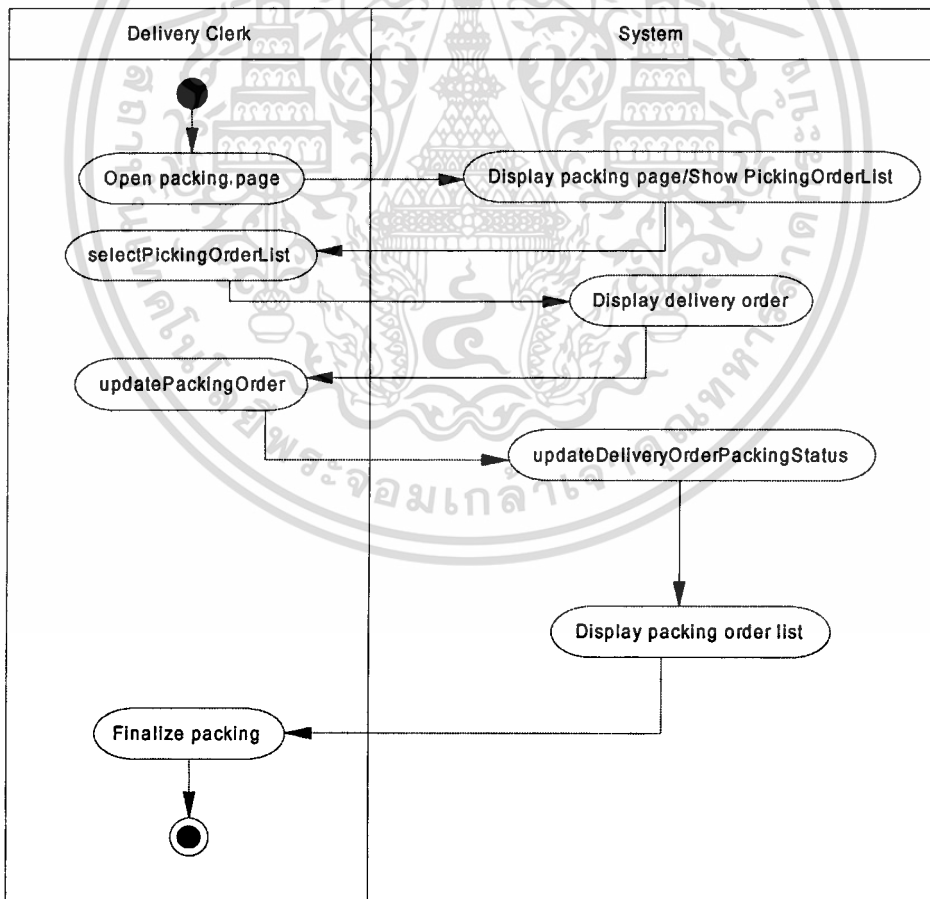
Delivery Clerk

System

Open packing.page

Display packing page/Show PickingOrderList

selectPickingOrderList

Display delivery order

updatePackingOrder

updateDeliveryOrderPackingStatus

Display packing order list

Finalize packing